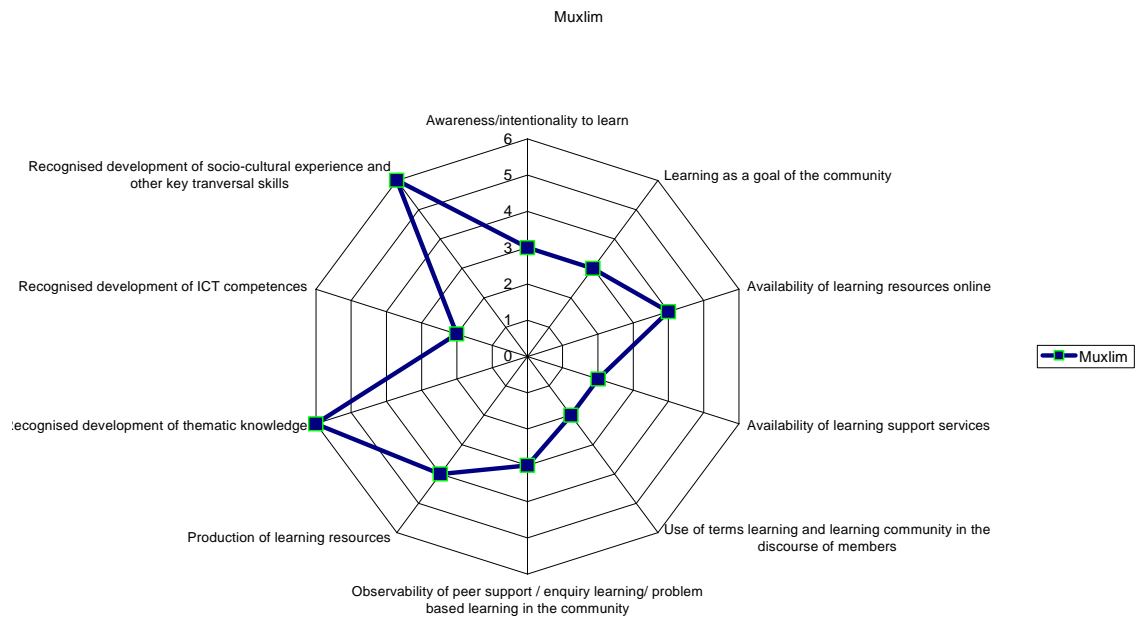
Muxlim

Awareness/intentionality to learn

6
5
4
3
2
1
0

Learning as a goal of the community

Availability of learning resources online

Availability of learning support services

Use of terms learning and learning community in the discourse of members

Observability of peer support / enquiry learning/ problem based learning in the community

Production of learning resources

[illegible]ecognised development of thematic knowledge

Recognised development of ICT competences

Recognised development of socio-cultural experience and other key tranversal skills

Muxlim